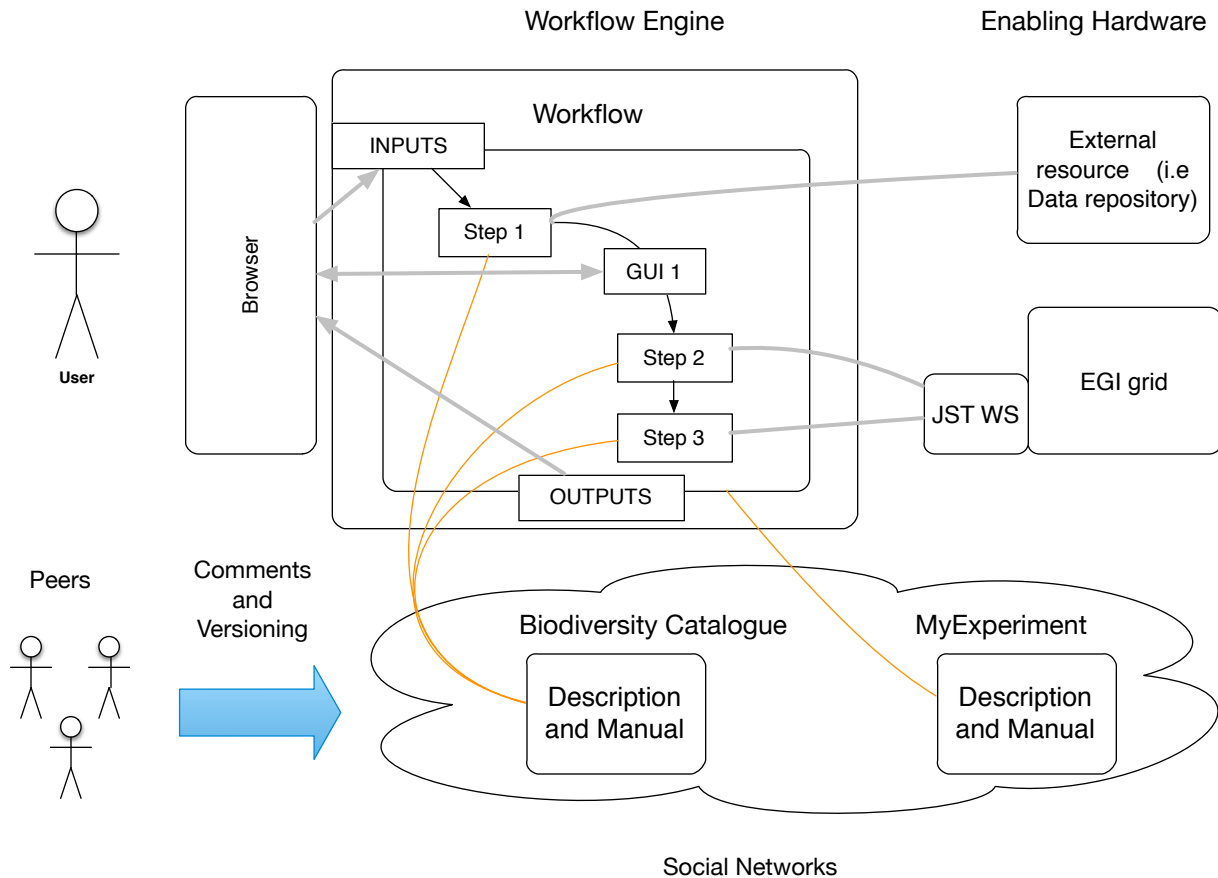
Workflow Engine

Enabling Hardware

Workflow

INPUTS

External resource (i.e Data repository)

Browser

Step 1

GUI 1

User

Step 2

EGI grid

JST WS

Step 3

OUTPUTS

Peers

Comments and Versioning

Biodiversity Catalogue

MyExperiment

Description and Manual

Description and Manual

Social Networks